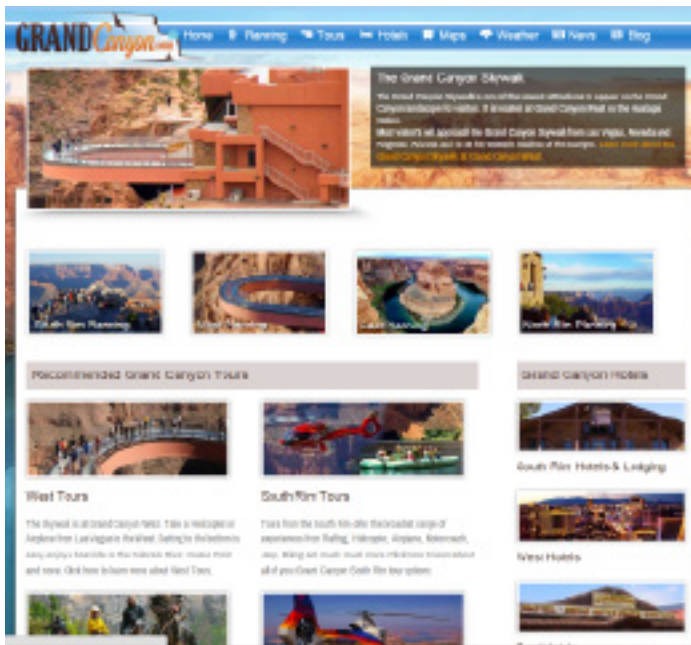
GRAND Canyon.com

Home Planning Tours Hotels Maps Weather News Blog

The Grand Canyon Skywalk

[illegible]

South Rim Planning

West Planning

East Planning

North Rim Planning

Recommended Grand Canyon Tours

Grand Canyon Hotels

West Tours

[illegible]

South Rim Tours

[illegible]

South Rim Hotels & Lodging

West Hotels